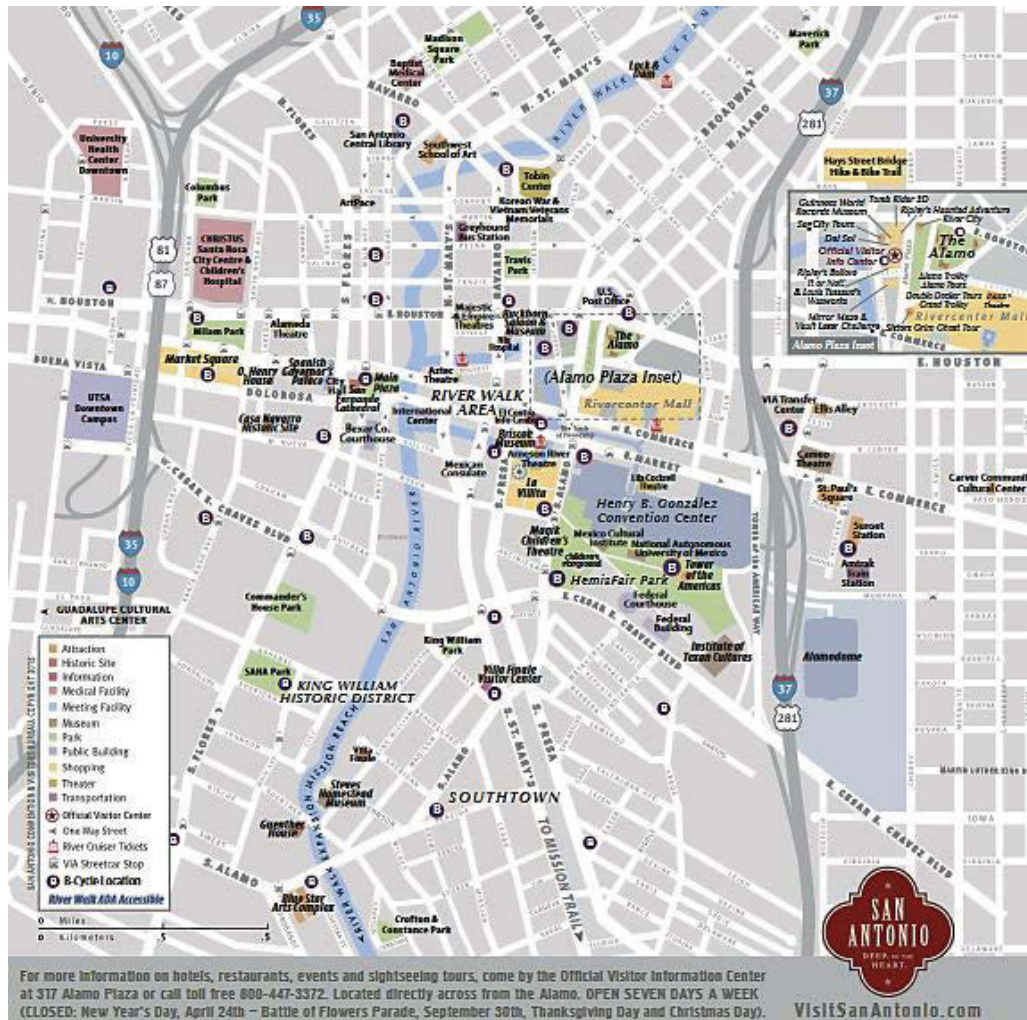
35
10
Madison Square Park
Baptist Medical Center
NAVARRO
W. ST. MARY'S
RIVER WALK EXPANSION
Lock & Dam
BROADWAY
N. ALAMO
Maverick Park
37
281
University Health Center Downtown
N. FLORES
San Antonio Central Library
Southwest School of Art
Tobin Center
Hays Street Bridge Hike & Bike Trail
Columbus Park
Korean War & Vietnam Veterans Memorials
ArtPace
Greyhound Bus Station
Travis Park
81
87
CHRISTUS Santa Rosa City Centre & Children's Hospital
W. HOUSTON
E. HOUSTON
U.S. Post Office
Majestic & Empire Theatres
Buckhorn Saloon & Museum
Hospital
The Alamo
Milam Park
Alameda Theatre
BUENA VISTA
Market Square
O. Henry House
Spanish Governor's Palace
Main Plaza
Aztec Theatre
(Alamo Plaza Inset)
San Fernando Cathedral
RIVER WALK AREA
Rivercenter Mall
UTSA Downtown Campus
DOLOROSA
Casa Navarro Historic Site
Bexar Co. Courthouse
International Center
Briscoe Museum
E. COMMERCE
VIA Transfer Center
Ellis Alley
Mexican Consulate
Arneson River Theatre
E. MARKET
Lila Cockrell Theatre
Cameo Theatre
La Villita
Henry B. González Convention Center
St. Paul's Square
E. COMMERCE
Carver Community Cultural Center
W. CESAR E. CHAVEZ BLVD
S. PRESA
Magik Children's Theatre
Mexico Cultural Institute
National Autonomous University of Mexico
Sunset Station
Children's Playground
HemisFair Park
Tower of the Americas
Amtrak Train Station
35
10
Federal Courthouse
Federal Building
GUADALUPE CULTURAL ARTS CENTER
Commander's House Park
E. CESAR E. CHAVEZ BLVD
Institute of Texan Cultures
Alamodome
King William Park
Attraction
Historic Site
Information
Medical Facility
Meeting Facility
Museum
Park
Public Building
Shopping
Theater
Transportation
Official Visitor Center
One Way Street
River Cruiser Tickets
VIA Streetcar Stop
B-Cycle Location
River Walk ADA Accessible
SAHA Park
KING WILLIAM HISTORIC DISTRICT
Villa Finale Visitor Center
37
281
S. FLORES
S. ALAMO
S. ST. MARY'S
S. PRESA
Villa Finale
Steves Homestead Museum
SOUTHTOWN
MISSION REACH
RIVER WALK EXPANSION
TO MISSION TRAIL
E. CESAR E. CHAVEZ BLVD
Guenther House
S. ALAMO
Blue Star Arts Complex
Crofton & Constance Park
0 Miles .5
0 Kilometers .5
Guinness World Records Museum
Tomb Rider 3D
Ripley's Haunted Adventure
River City
Sea City Tours
Del Sol
Official Visitor Info Center
The Alamo
Ripley's Believe It or Not! & Louis Tussaud's Waxworks
Alamo Trolley
Alamo Tours
Double Decker Tours
Grand Trolley
Mirror Maze & Vault Laser Challenge
Sisters Grim Ghost Tour
Rivercenter Mall
Alamo Plaza Inset
E. COMMERCE
E. HOUSTON
SAN ANTONIO DEEP IN THE HEART
For more information on hotels, restaurants, events and sightseeing tours, come by the Official Visitor Information Center at 317 Alamo Plaza or call toll free 800-447-3372. Located directly across from the Alamo. OPEN SEVEN DAYS A WEEK (CLOSED: New Year's Day, April 24th – Battle of Flowers Parade, September 30th, Thanksgiving Day and Christmas Day).
VisitSanAntonio.com